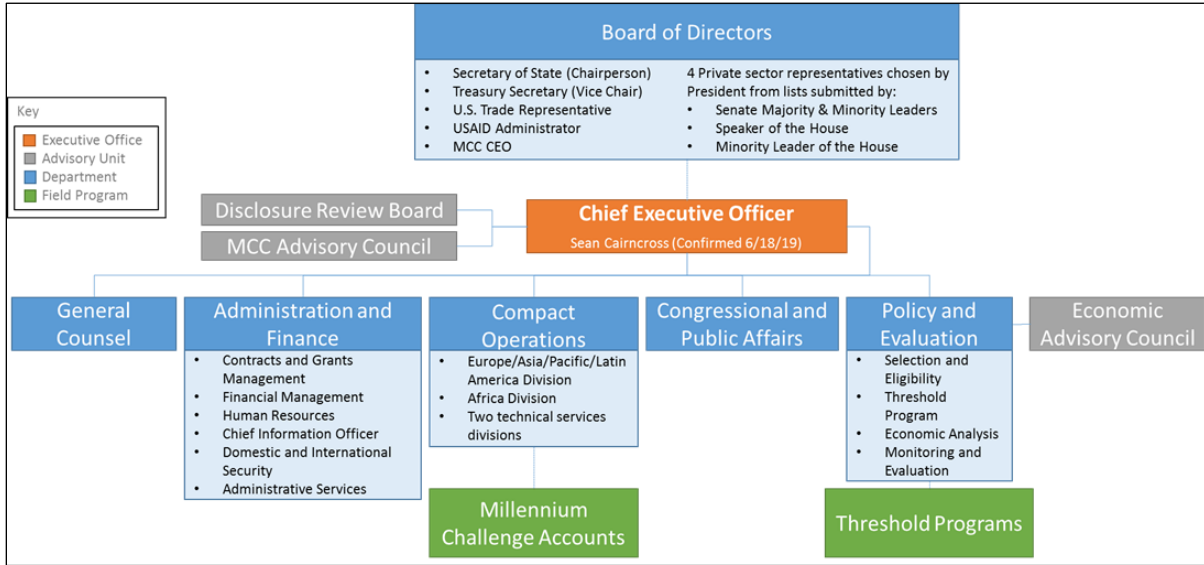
Board of Directors

- Secretary of State (Chairperson)
- Treasury Secretary (Vice Chair)
- U.S. Trade Representative
- USAID Administrator
- MCC CEO

4 Private sector representatives chosen by President from lists submitted by:
- Senate Majority & Minority Leaders
- Speaker of the House
- Minority Leader of the House

Key
Executive Office
Advisory Unit
Department
Field Program

Disclosure Review Board

MCC Advisory Council

Chief Executive Officer
Sean Cairncross (Confirmed 6/18/19)

General Counsel

Administration and Finance
- Contracts and Grants Management
- Financial Management
- Human Resources
- Chief Information Officer
- Domestic and International Security
- Administrative Services

Compact Operations
- Europe/Asia/Pacific/Latin America Division
- Africa Division
- Two technical services divisions

Congressional and Public Affairs

Policy and Evaluation
- Selection and Eligibility
- Threshold Program
- Economic Analysis
- Monitoring and Evaluation

Economic Advisory Council

Millennium Challenge Accounts

Threshold Programs